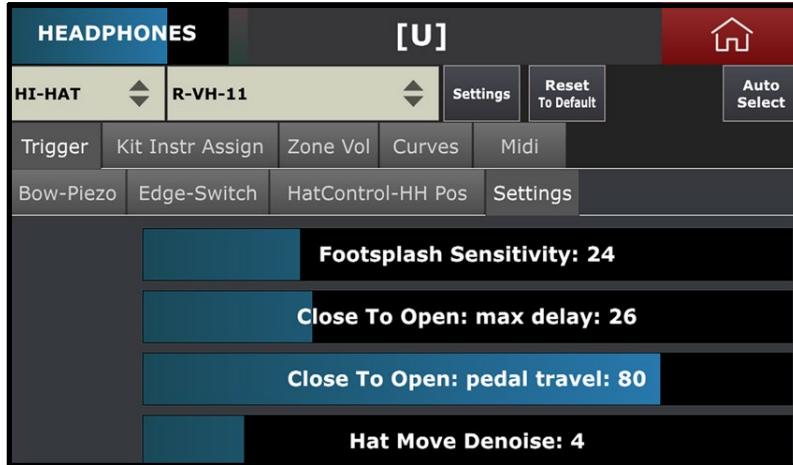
HEADPHONES

[U]

HI-HAT

R-VH-11

Settings

Reset
To Default

Auto
Select

Trigger

Kit Instr Assign

Zone Vol

Curves

Midi

Bow-Piezo

Edge-Switch

HatControl-HH Pos

Settings

Footsplash Sensitivity: 24

Close To Open: max delay: 26

Close To Open: pedal travel: 80

Hat Move Denoise: 4